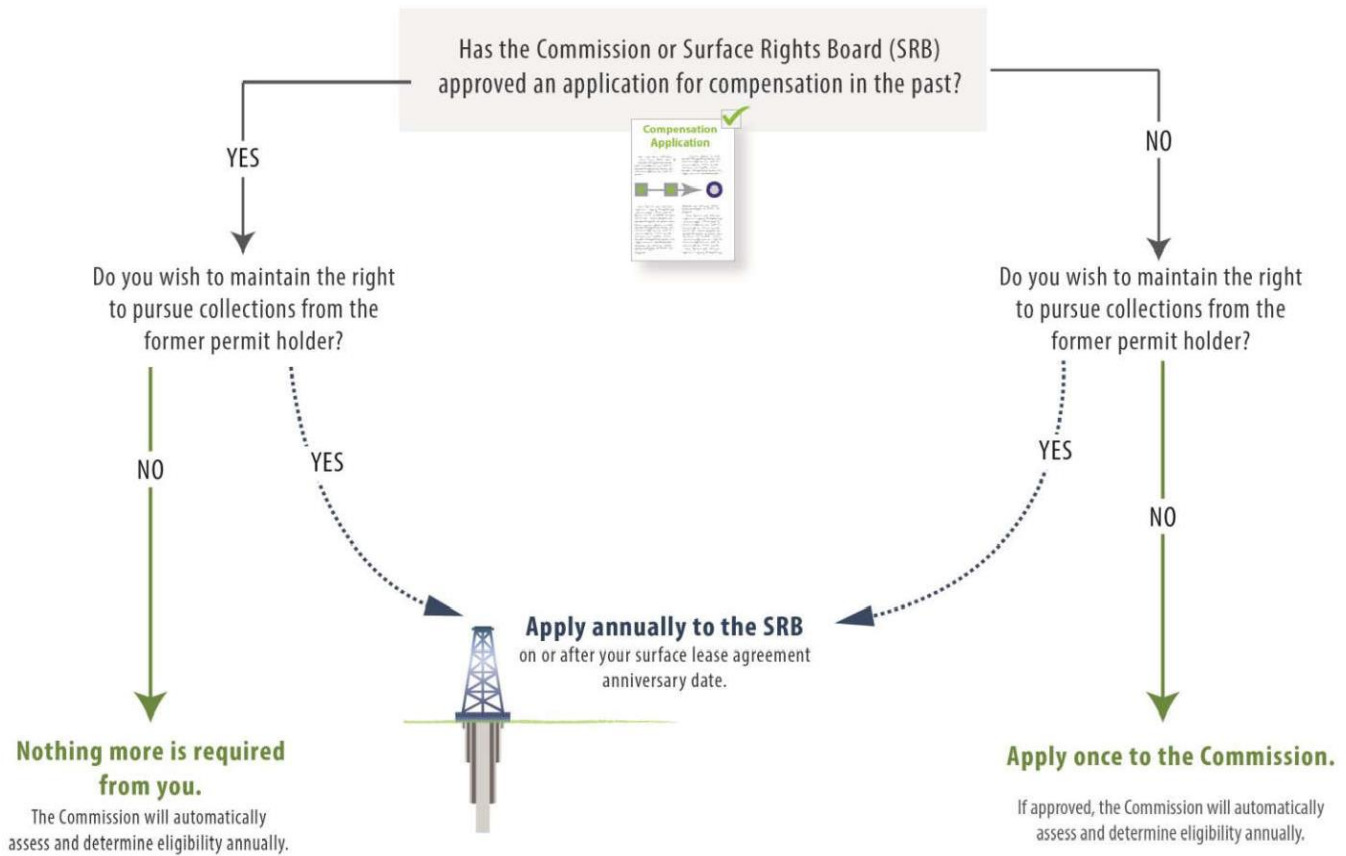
Has the Commission or Surface Rights Board (SRB) approved an application for compensation in the past?

Compensation Application

YES

NO

Do you wish to maintain the right to pursue collections from the former permit holder?

Do you wish to maintain the right to pursue collections from the former permit holder?

NO

YES

YES

NO

Apply annually to the SRB
on or after your surface lease agreement anniversary date.

Nothing more is required from you.
The Commission will automatically assess and determine eligibility annually.

Apply once to the Commission.
If approved, the Commission will automatically assess and determine eligibility annually.